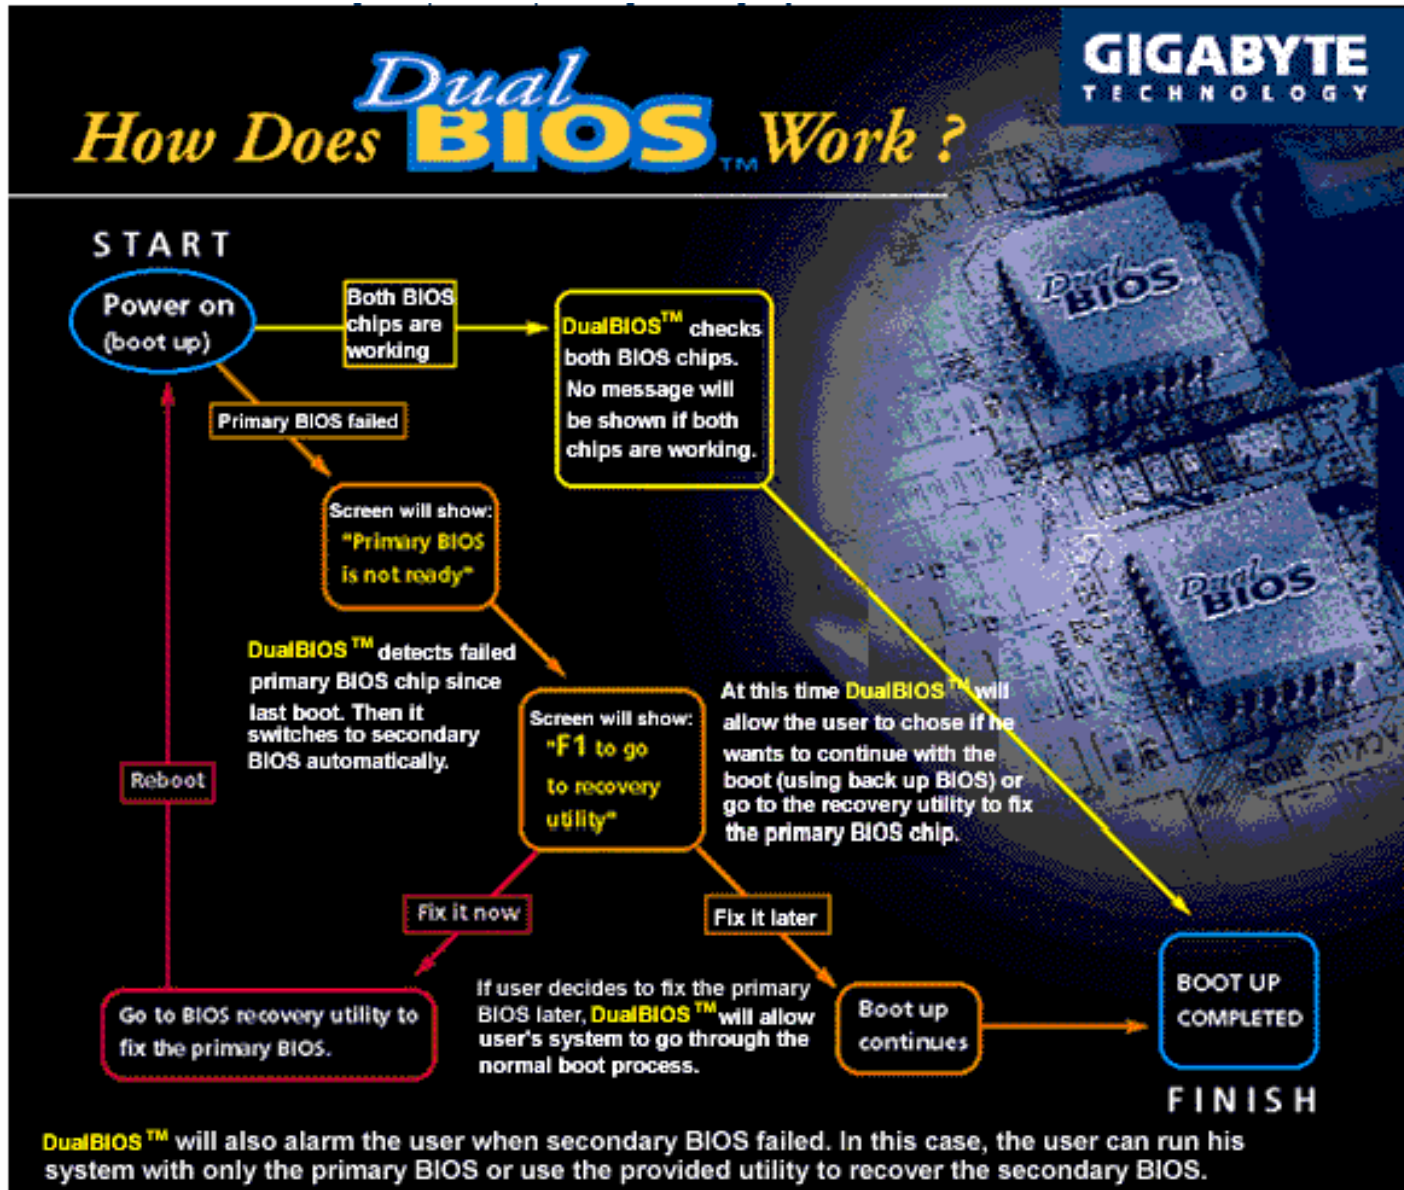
How Does Dual BIOS™ Work ?

GIGABYTE
TECHNOLOGY

START

Power on (boot up)

Both BIOS chips are working

DualBIOS™ checks both BIOS chips. No message will be shown if both chips are working.

Primary BIOS failed

Screen will show: "Primary BIOS is not ready"

DualBIOS™ detects failed primary BIOS chip since last boot. Then it switches to secondary BIOS automatically.

Screen will show: "F1 to go to recovery utility"

At this time DualBIOS™ will allow the user to chose if he wants to continue with the boot (using back up BIOS) or go to the recovery utility to fix the primary BIOS chip.

Reboot

Fix it now

Fix it later

Go to BIOS recovery utility to fix the primary BIOS.

If user decides to fix the primary BIOS later, DualBIOS™ will allow user's system to go through the normal boot process.

Boot up continues

BOOT UP COMPLETED

FINISH

Dual BIOS

Dual BIOS

DualBIOS™ will also alarm the user when secondary BIOS failed. In this case, the user can run his system with only the primary BIOS or use the provided utility to recover the secondary BIOS.